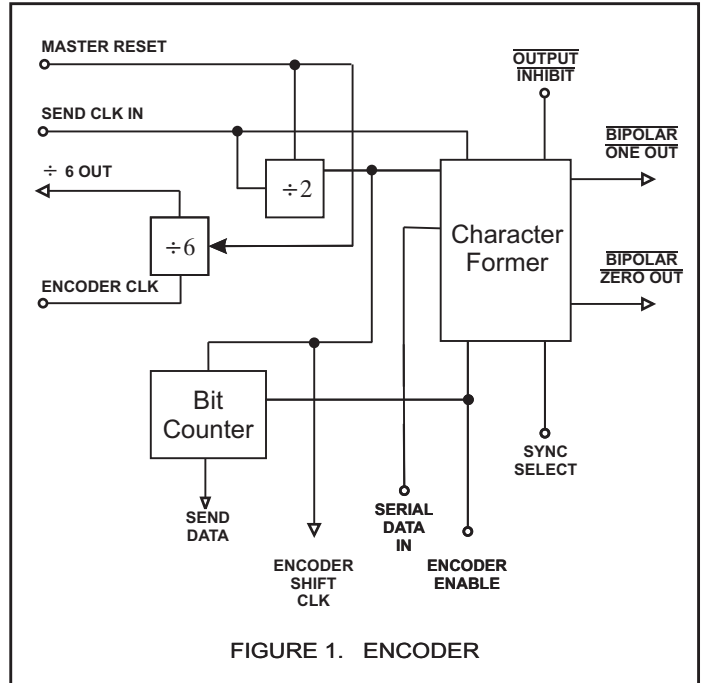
MASTER RESET

SEND CLK IN

$\div$ 6 OUT

$\div 2$

$\div 6$

ENCODER CLK

$\overline{\text{OUTPUT INHIBIT}}$

$\overline{\text{BIPOLAR ONE OUT}}$

Character Former

$\overline{\text{BIPOLAR ZERO OUT}}$

Bit Counter

SYNC SELECT

SEND DATA

SERIAL DATA IN

ENCODER SHIFT CLK

ENCODER ENABLE

FIGURE 1. ENCODER